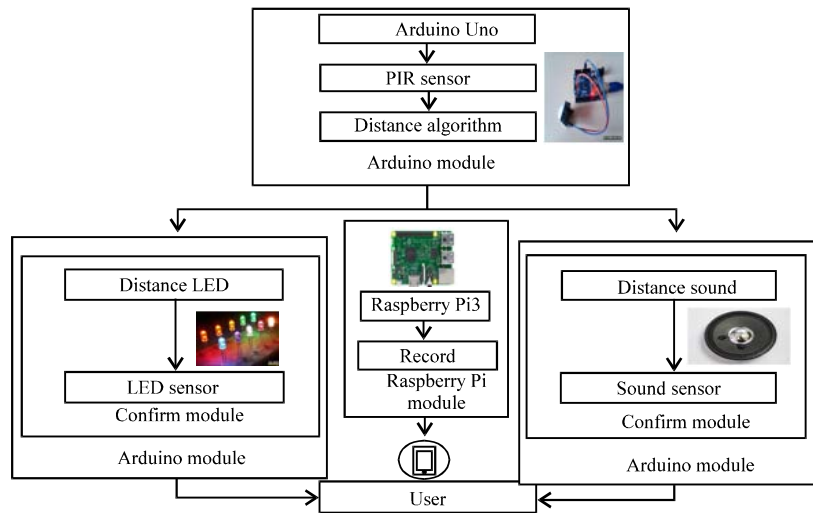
Arduino Uno

PIR sensor

Distance algorithm

Arduino module

Distance LED

LED sensor

Confirm module

Arduino module

Raspberry Pi3

Record

Raspberry Pi module

Distance sound

Sound sensor

Confirm module

Arduino module

User